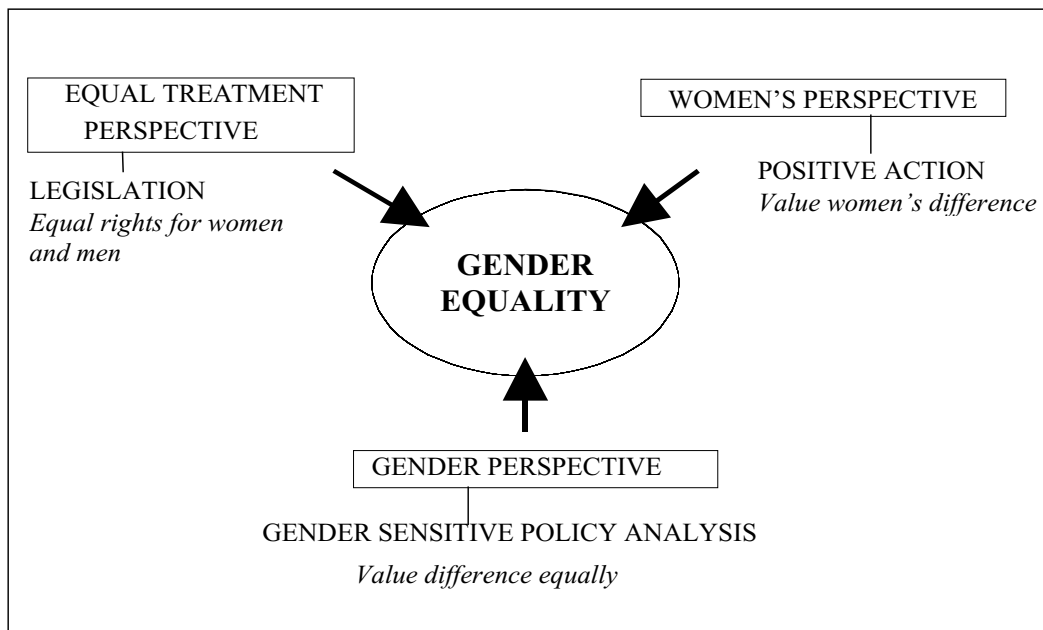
EQUAL TREATMENT PERSPECTIVE

LEGISLATION
*Equal rights for women and men*

WOMEN'S PERSPECTIVE

POSITIVE ACTION
*Value women's difference*

**GENDER EQUALITY**

GENDER PERSPECTIVE

GENDER SENSITIVE POLICY ANALYSIS

*Value difference equally*